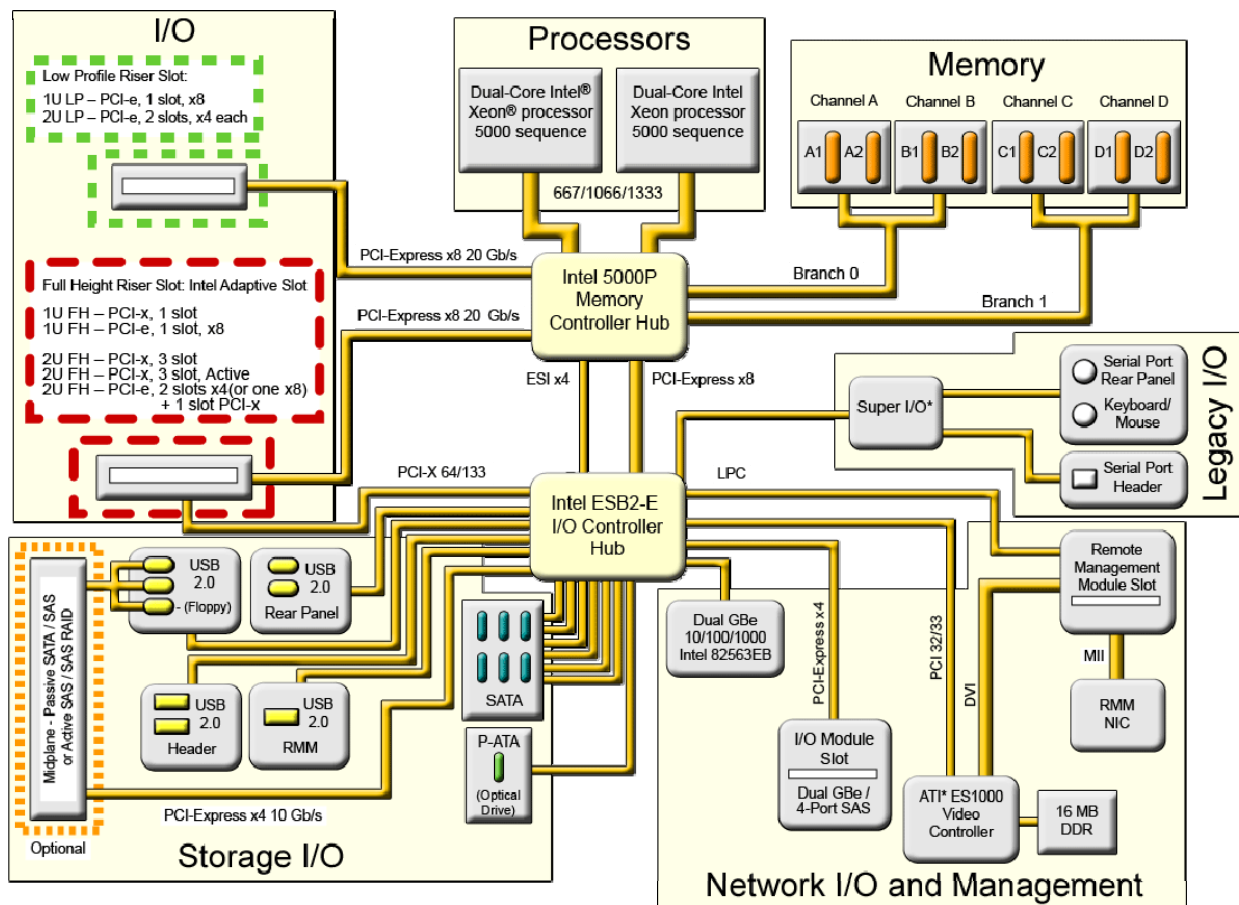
I/O

Low Profile Riser Slot:
1U LP – PCI-e, 1 slot, x8
2U LP – PCI-e, 2 slots, x4 each

Full Height Riser Slot: Intel Adaptive Slot
1U FH – PCI-x, 1 slot
1U FH – PCI-e, 1 slot, x8

2U FH – PCI-x, 3 slot
2U FH – PCI-x, 3 slot, Active
2U FH – PCI-e, 2 slots x4(or one x8) + 1 slot PCI-x

Processors

Dual-Core Intel® Xeon® processor 5000 sequence

Dual-Core Intel Xeon processor 5000 sequence

667/1066/1333

Memory

Channel A
Channel B
Channel C
Channel D

A1 A2
B1 B2
C1 C2
D1 D2

PCI-Express x8 20 Gb/s

PCI-Express x8 20 Gb/s

Intel 5000P Memory Controller Hub

Branch 0

Branch 1

ESI x4

PCI-Express x8

Super I/O*

Serial Port Rear Panel

Keyboard/ Mouse

Serial Port Header

Legacy I/O

PCI-X 64/133

LPC

Intel ESB2-E I/O Controller Hub

Remote Management Module Slot

USB 2.0 - (Floppy)

USB 2.0 Rear Panel

Midplane - Passive SATA / SAS or Active SAS / SAS RAID

Dual GBe 10/100/1000 Intel 82563EB

PCI-Express x4

PCI 32/33

MII

SATA

USB 2.0 Header

USB 2.0 RMM

DVI

RMM NIC

I/O Module Slot

Dual GBe / 4-Port SAS

P-ATA

(Optical Drive)

ATI* ES1000 Video Controller

16 MB DDR

PCI-Express x4 10 Gb/s

Optional

Storage I/O

Network I/O and Management